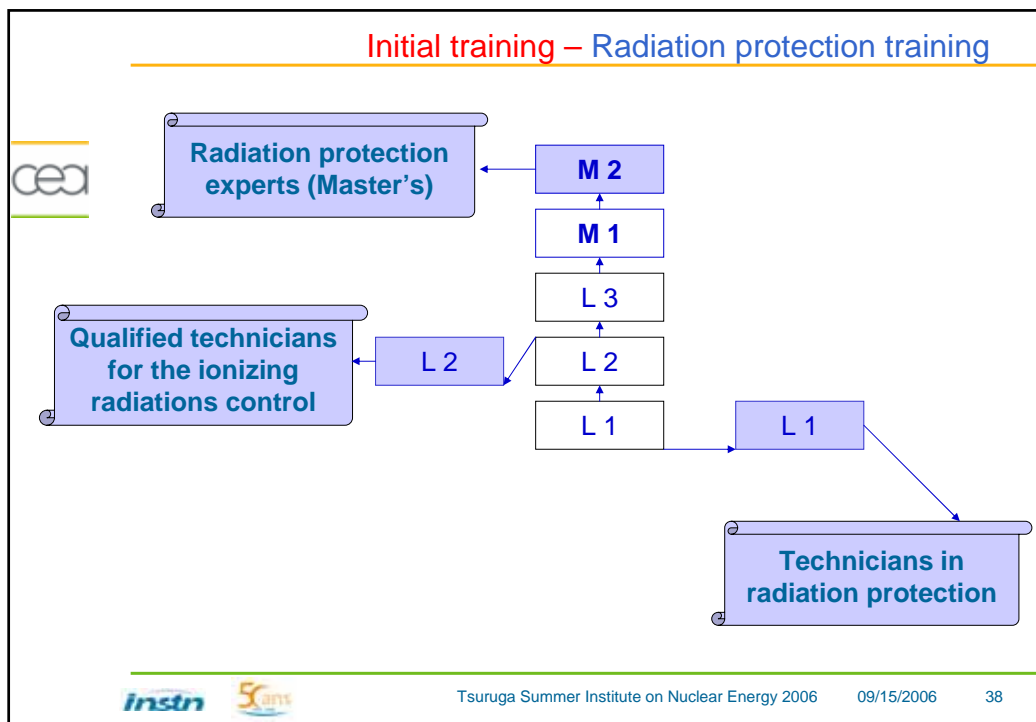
Initial training – Radiation protection training

cea

Radiation protection experts (Master's)

M 2

M 1

L 3

Qualified technicians for the ionizing radiations control

L 2

L 2

L 1

L 1

Technicians in radiation protection

instn 50 ans

Tsuruga Summer Institute on Nuclear Energy 2006 09/15/2006 38